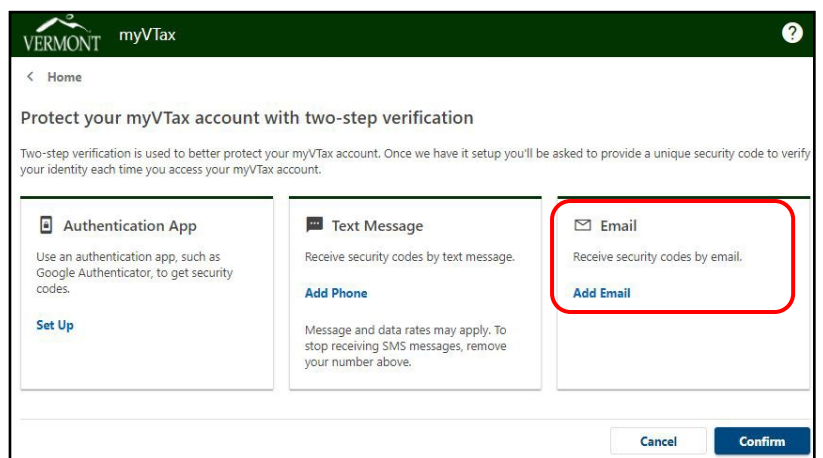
VERMONT myVTax

?

< Home

Protect your myVTax account with two-step verification

Two-step verification is used to better protect your myVTax account. Once we have it setup you'll be asked to provide a unique security code to verify your identity each time you access your myVTax account.

Authentication App

Use an authentication app, such as Google Authenticator, to get security codes.

Set Up

Text Message

Receive security codes by text message.

Add Phone

Message and data rates may apply. To stop receiving SMS messages, remove your number above.

Email

Receive security codes by email.

Add Email

Cancel

Confirm